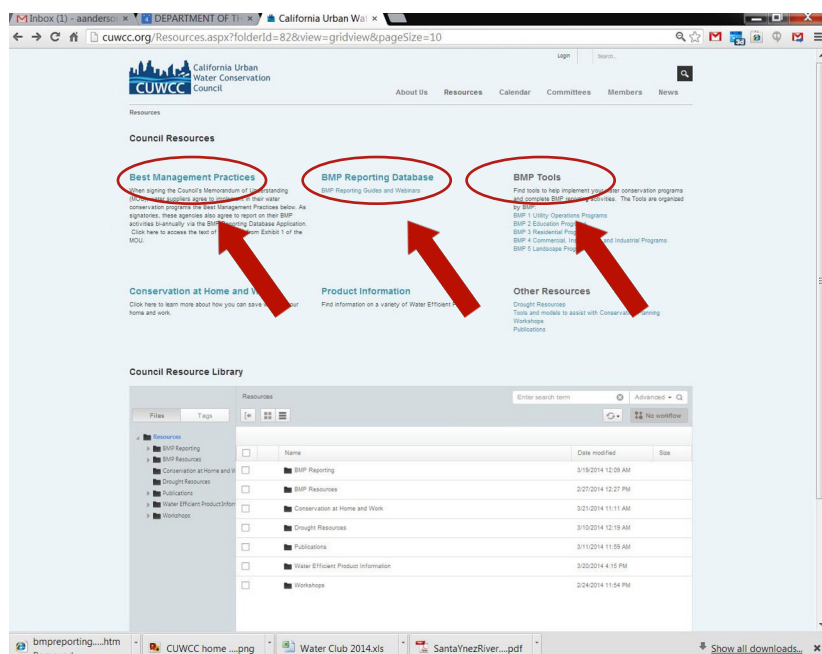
Inbox (1) - aanderso ×
DEPARTMENT OF TH ×
California Urban Wat ×

cuwcc.org/Resources.aspx?folderId=82&view=gridview&pageSize=10

CUWCC California Urban Water Conservation Council

Login
Search...

About Us
Resources
Calendar
Committees
Members
News

Resources

Council Resources

Best Management Practices

When signing the Council's Memorandum of Understanding (MOU), water suppliers agree to implement in their water conservation programs the Best Management Practices below. As signatories, these agencies also agree to report on their BMP activities bi-annually via the BMP Reporting Database Application. Click here to access the text of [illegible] from Exhibit 1 of the MOU.

BMP Reporting Database

BMP Reporting Guides and Webinars

BMP Tools

Find tools to help implement your water conservation programs and complete BMP reporting activities. The Tools are organized by BMP.
BMP 1 Utility Operations Programs
BMP 2 Education Programs
BMP 3 Residential Programs
BMP 4 Commercial, Institutional and Industrial Programs
BMP 5 Landscape Programs

Conservation at Home and Work

Click here to learn more about how you can save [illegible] your home and work.

Product Information

Find information on a variety of Water Efficient P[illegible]

Other Resources

Drought Resources
Tools and models to assist with Conservation Planning
Workshops
Publications

Council Resource Library

Resources

Files
Tags

Enter search term
Advanced
No workflow

Resources
BMP Reporting
BMP Resources
Conservation at Home and W
Drought Resources
Publications
Water Efficient Product Inform
Workshops

| | Name | Date modified | Size |
|---|---|---|---|
| | BMP Reporting | 3/19/2014 12:09 AM | |
| | BMP Resources | 2/27/2014 12:27 PM | |
| | Conservation at Home and Work | 3/21/2014 11:11 AM | |
| | Drought Resources | 3/10/2014 12:19 AM | |
| | Publications | 3/11/2014 11:59 AM | |
| | Water Efficient Product Information | 3/20/2014 4:15 PM | |
| | Workshops | 2/24/2014 11:54 PM | |

bmpreporting.....htm
CUWCC home ....png
Water Club 2014.xls
SantaYnezRiver....pdf
Show all downloads...